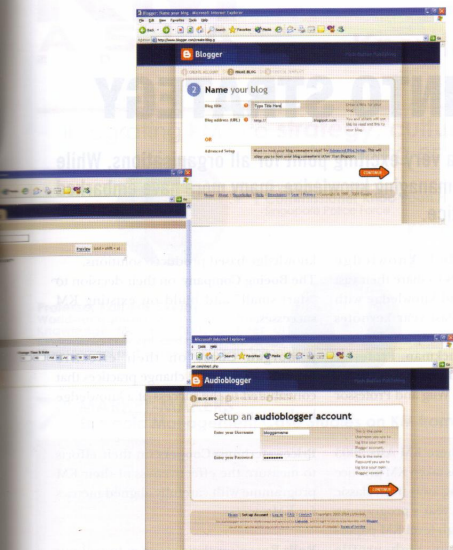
Blogger - Name your blog - Microsoft Internet Explorer

File Edit View Favorites Tools Help

Back Search Favorites

Blogger

CREATE ACCOUNT NAME BLOG

2 Name your blog

Blog title

Type Title Here

Blog address (URL)

http://

.blogspot.com

OR

Advanced Setup

CONTINUE

Audioblogger

Setup an audioblogger account

Enter your Username

bloggername

Enter your Password

••••••••

CONTINUE